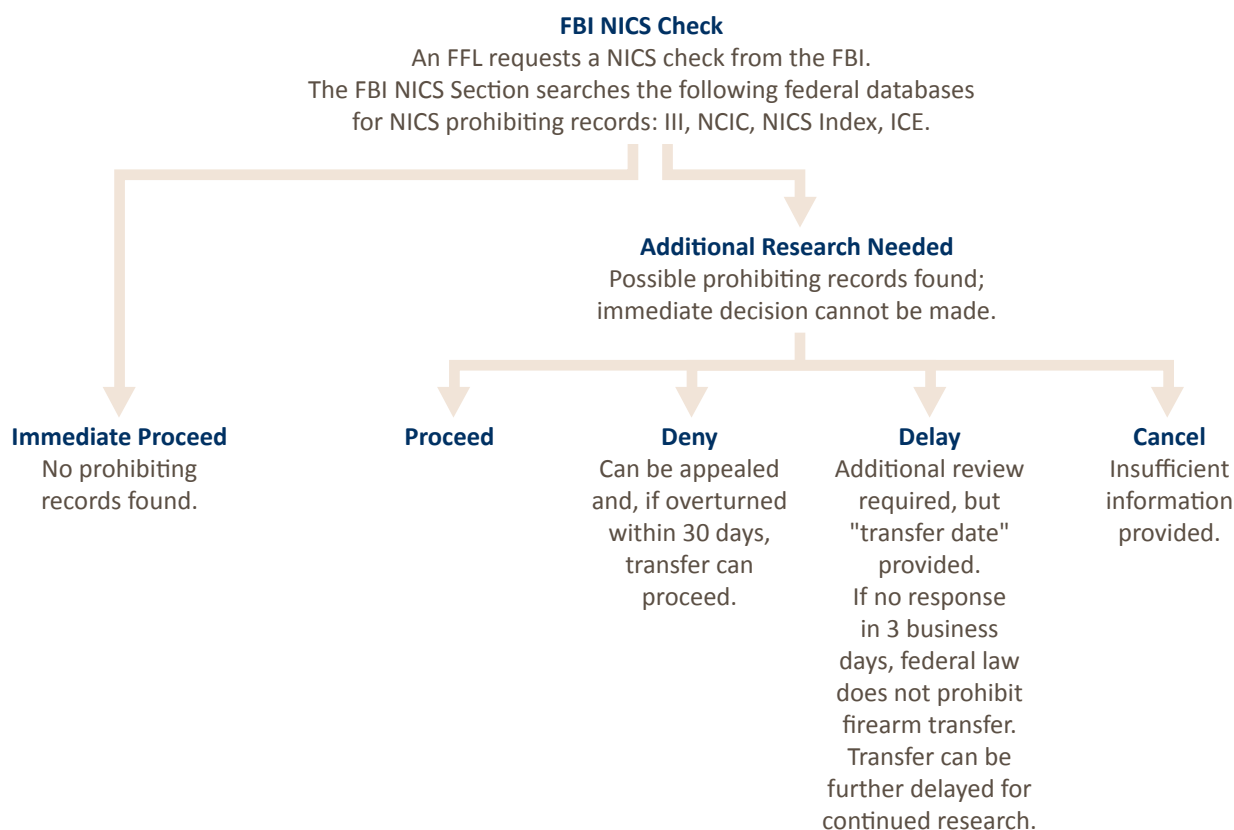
**FBI NICS Check**
An FFL requests a NICS check from the FBI.
The FBI NICS Section searches the following federal databases for NICS prohibiting records: III, NCIC, NICS Index, ICE.

**Additional Research Needed**
Possible prohibiting records found; immediate decision cannot be made.

**Immediate Proceed**
No prohibiting records found.

**Proceed**

**Deny**
Can be appealed and, if overturned within 30 days, transfer can proceed.

**Delay**
Additional review required, but "transfer date" provided.
If no response in 3 business days, federal law does not prohibit firearm transfer.
Transfer can be further delayed for continued research.

**Cancel**
Insufficient information provided.